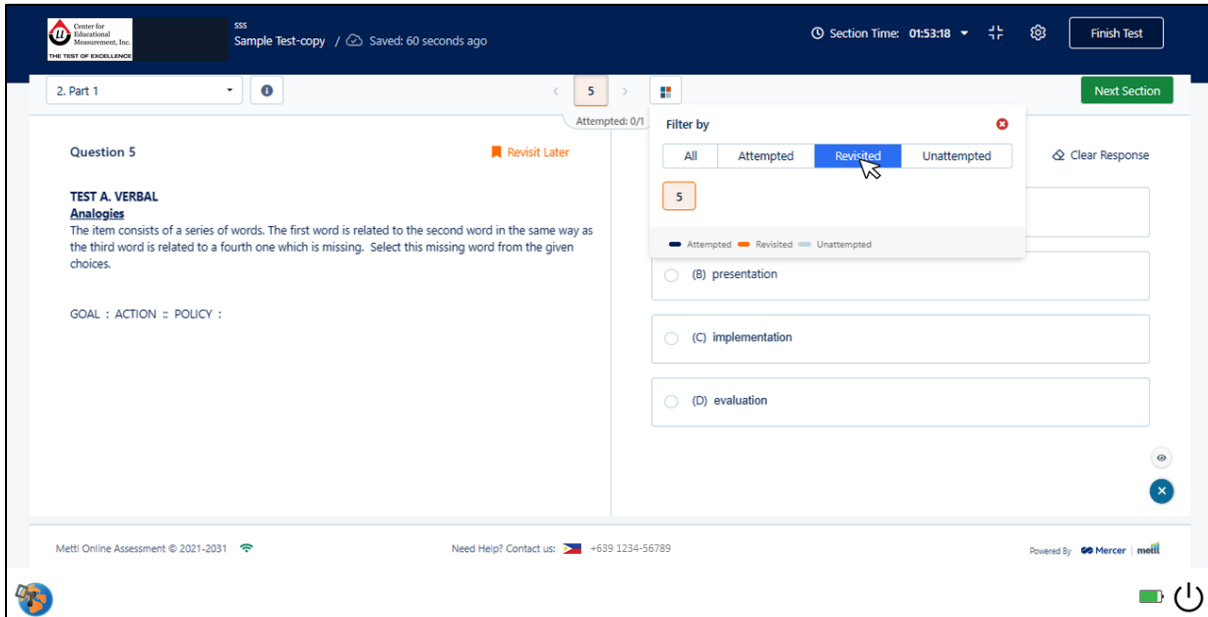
Center for Educational Measurement, Inc.
THE TEST OF EXCELLENCE

sss
Sample Test-copy / Saved: 60 seconds ago

Section Time: 01:53:18

Finish Test

2. Part 1

5

Attempted: 0/1

Next Section

Filter by

All | Attempted | Revisited | Unattempted

5

Attempted Revisited Unattempted

Question 5

Revisit Later

Clear Response

TEST A. VERBAL
Analogies
The item consists of a series of words. The first word is related to the second word in the same way as the third word is related to a fourth one which is missing. Select this missing word from the given choices.

GOAL : ACTION :: POLICY :

(B) presentation

(C) implementation

(D) evaluation

Metti Online Assessment © 2021-2031

Need Help? Contact us: +639 1234-56789

Powered By Mercer | mettl